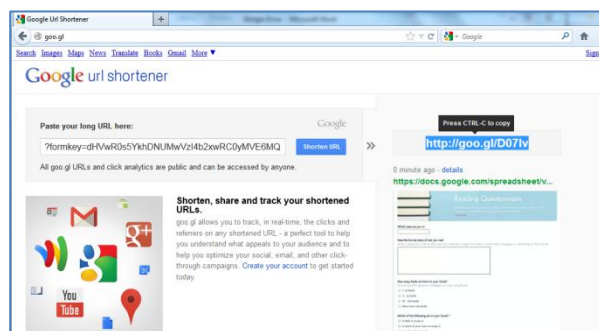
Google Url Shortener
+
goo.gl
Google
Search Images Maps News Translate Books Gmail More ▼
Sign
Google url shortener
Paste your long URL here:
Google
?formkey=dHVwR0s5YkhDNUMwVzl4b2xwRC0yMVE6MQ
Shorten URL
All goo.gl URLs and click analytics are public and can be accessed by anyone.
»
Press CTRL-C to copy
http://goo.gl/D07lv
0 minute ago - details
https://docs.google.com/spreadsheet/v...
Shorten, share and track your shortened URLs.
goo.gl allows you to track, in real-time, the clicks and referrers on any shortened URL - a perfect tool to help you understand what appeals to your audience and to help you optimize your social, email, and other click-through campaigns. Create your account to get started today.
You Tube
Reading Questionnaire
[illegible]